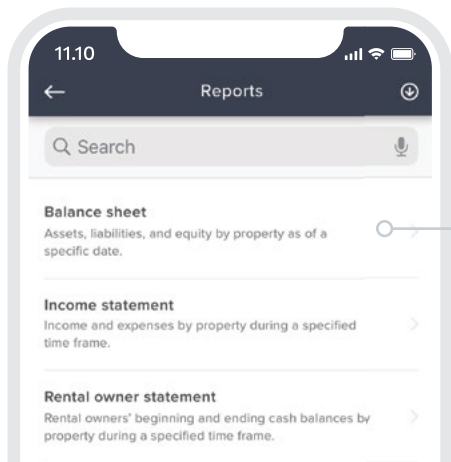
11.10

Reports

Search

Balance sheet
Assets, liabilities, and equity by property as of a specific date.

Income statement
Income and expenses by property during a specified time frame.

Rental owner statement
Rental owners' beginning and ending cash balances by property during a specified time frame.